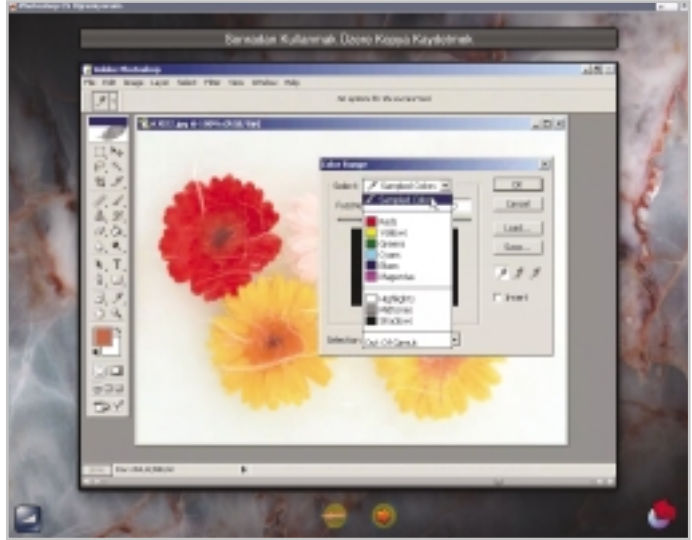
Simgeler Kullanmak Üzere Kopya Kaydetmek

Adobe Photoshop

File Edit Image Layer Select Filter View Window Help

Color Range

Select: Sampled Colors

Sampled Colors
Reds
Yellows
Greens
Cyans
Blues
Magentas
Highlights
Midtones
Shadows
Out Of Gamut

Fuzziness

Selection

OK
Cancel
Load...
Save...
Invert